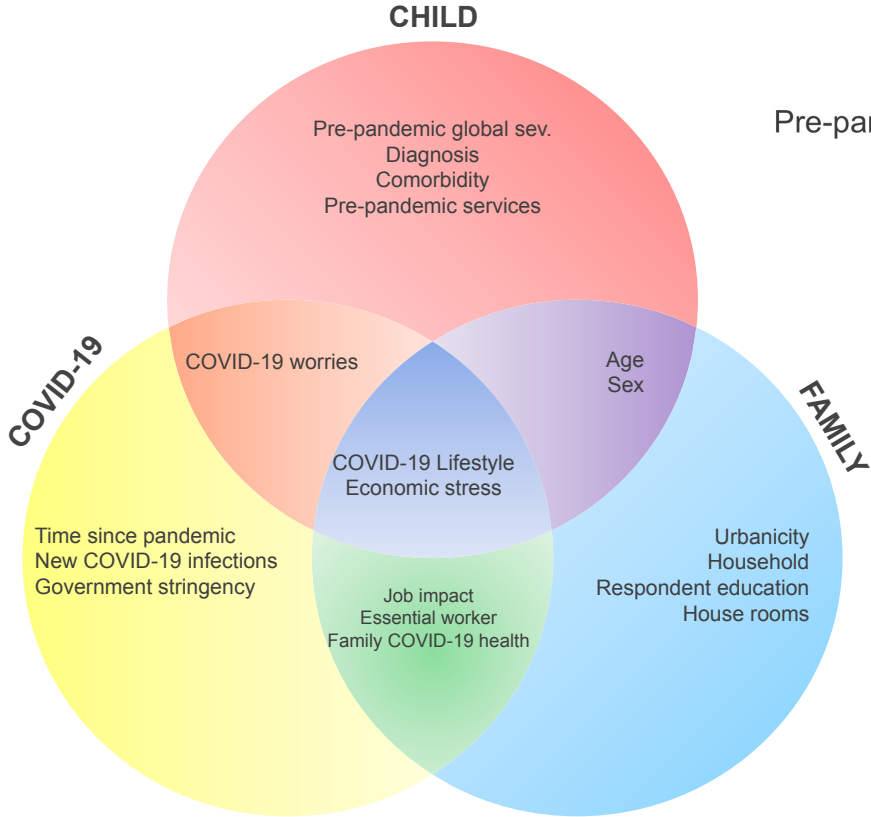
CHILD

Pre-pandemic global sev.
Diagnosis
Comorbidity
Pre-pandemic services

Pre-pan

COVID-19

COVID-19 worries

Age
Sex

FAMILY

COVID-19 Lifestyle
Economic stress

Time since pandemic
New COVID-19 infections
Government stringency

Urbanicity
Household
Respondent education
House rooms

Job impact
Essential worker
Family COVID-19 health